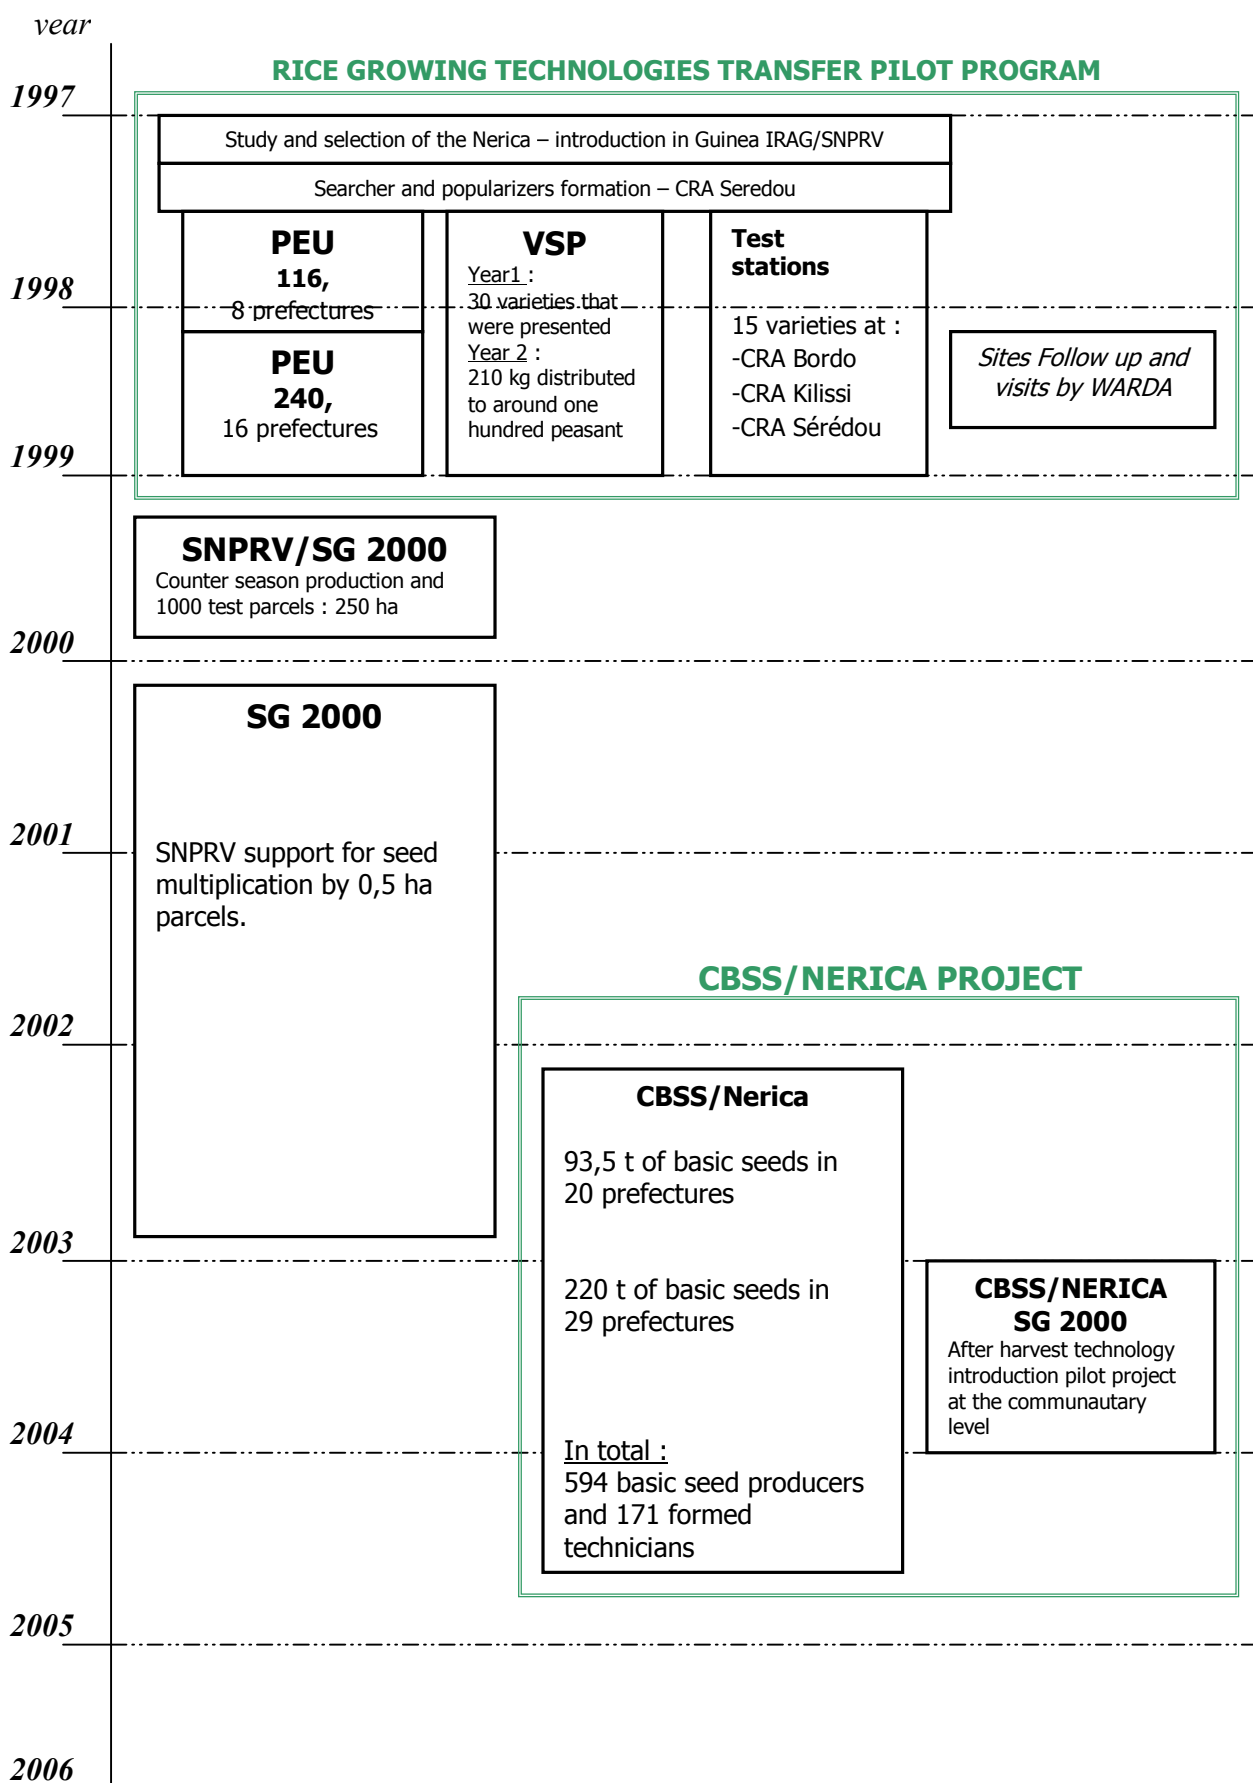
year

RICE GROWING TECHNOLOGIES TRANSFER PILOT PROGRAM

1997

Study and selection of the Nerica – introduction in Guinea IRAG/SNPRV

Searcher and popularizers formation – CRA Seredou

PEU
116,
8 prefectures

1998

PEU
240,
16 prefectures

VSP
Year1 :
30 varieties that were presented
Year 2 :
210 kg distributed to around one hundred peasant

Test stations
15 varieties at :
-CRA Bordo
-CRA Kilissi
-CRA Sérédou

Sites Follow up and visits by WARDA

1999

SNPRV/SG 2000
Counter season production and 1000 test parcels : 250 ha

2000

SG 2000

2001

SNPRV support for seed multiplication by 0,5 ha parcels.

CBSS/NERICA PROJECT

2002

CBSS/Nerica

93,5 t of basic seeds in 20 prefectures

2003

220 t of basic seeds in 29 prefectures

CBSS/NERICA SG 2000
After harvest technology introduction pilot project at the communautary level

2004

In total :
594 basic seed producers and 171 formed technicians

2005

2006